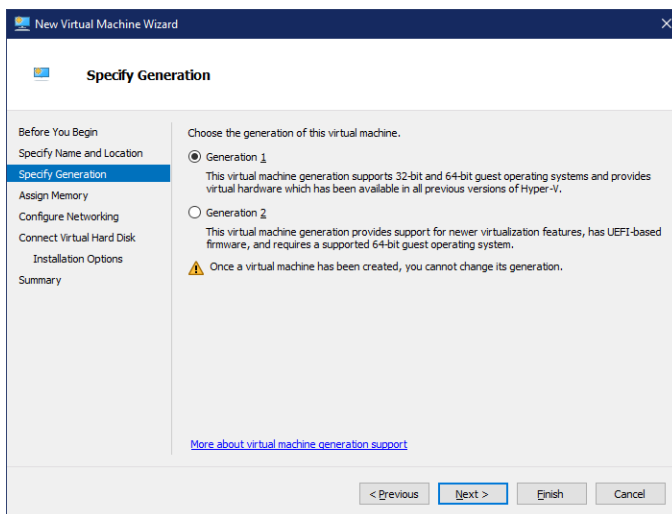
New Virtual Machine Wizard

Specify Generation

Before You Begin
Specify Name and Location
Specify Generation
Assign Memory
Configure Networking
Connect Virtual Hard Disk
Installation Options
Summary

Choose the generation of this virtual machine.

Generation 1

This virtual machine generation supports 32-bit and 64-bit guest operating systems and provides virtual hardware which has been available in all previous versions of Hyper-V.

Generation 2

This virtual machine generation provides support for newer virtualization features, has UEFI-based firmware, and requires a supported 64-bit guest operating system.

Once a virtual machine has been created, you cannot change its generation.

More about virtual machine generation support

< Previous   Next >   Finish   Cancel